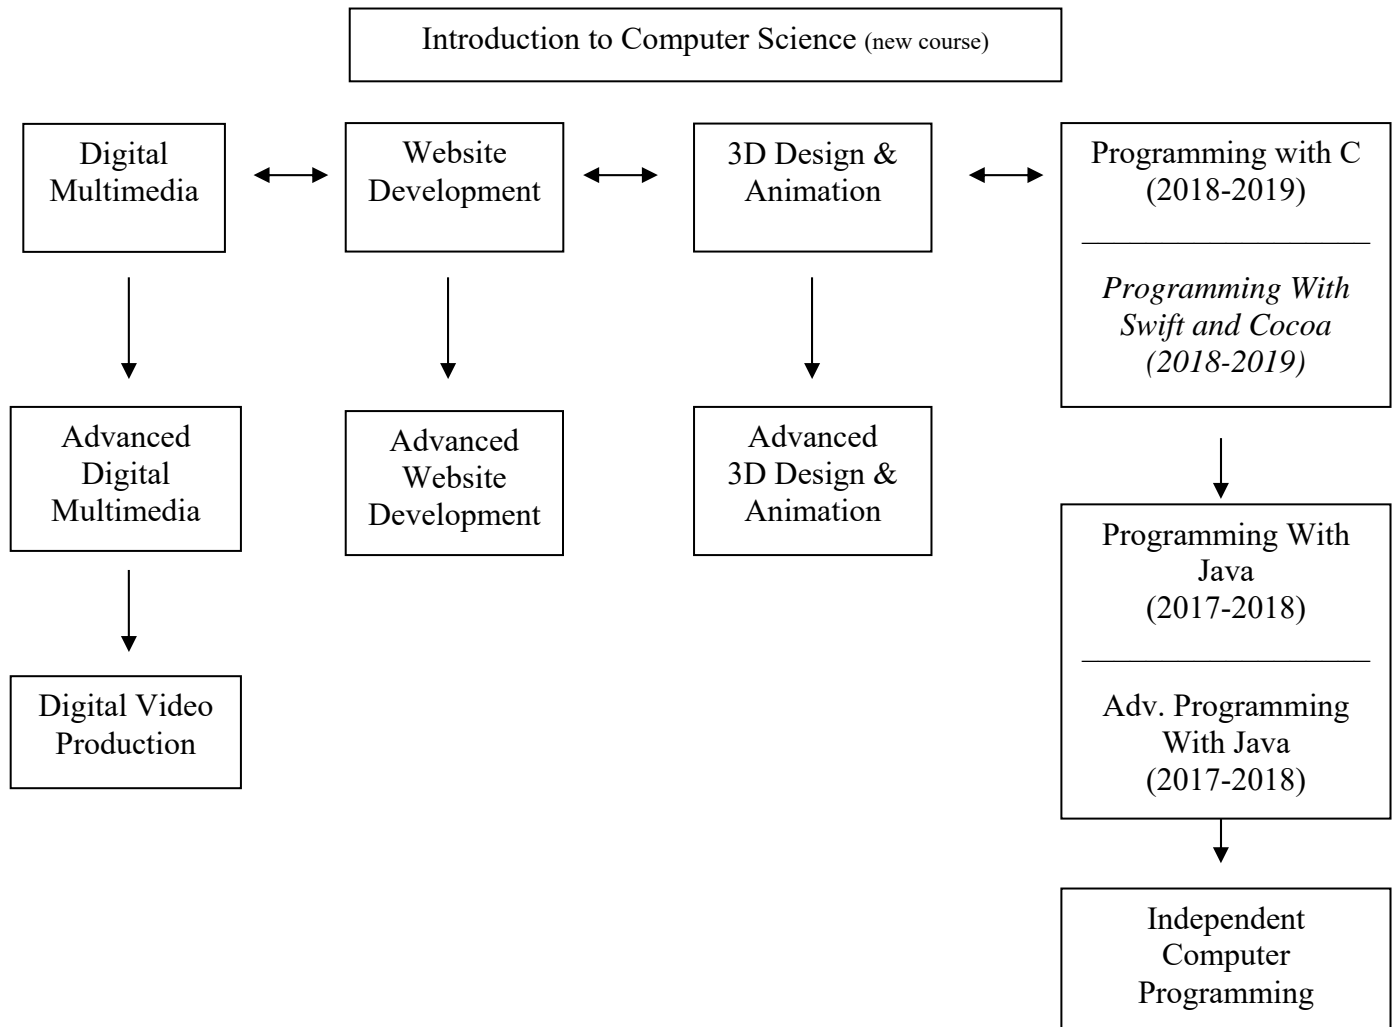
Introduction to Computer Science (new course)

Digital Multimedia

Website Development

3D Design & Animation

Programming with C (2018-2019)

*Programming With Swift and Cocoa (2018-2019)*

Advanced Digital Multimedia

Advanced Website Development

Advanced 3D Design & Animation

Programming With Java (2017-2018)

Adv. Programming With Java (2017-2018)

Digital Video Production

Independent Computer Programming